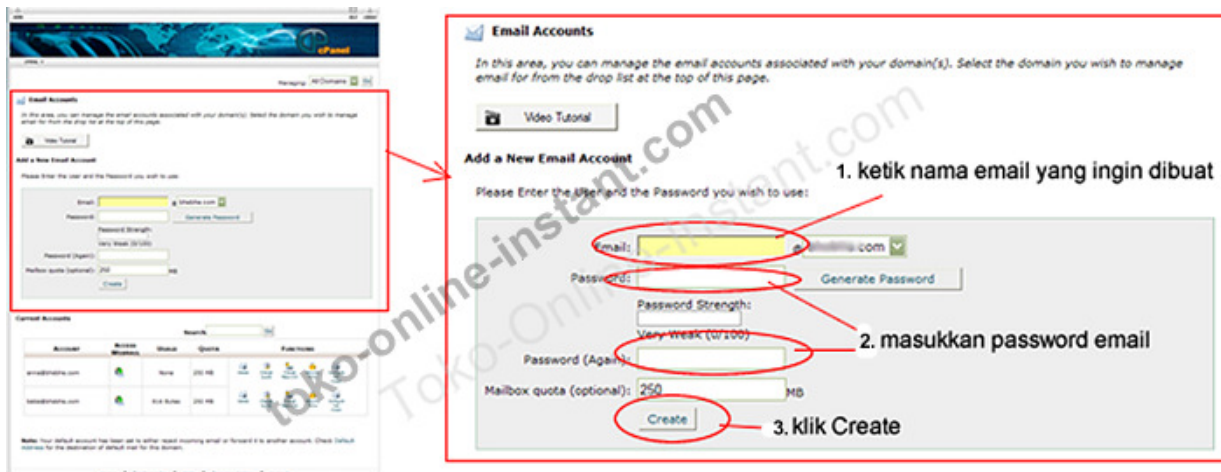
Email Accounts

In this area, you can manage the email accounts associated with your domain(s). Select the domain you wish to manage email for from the drop list at the top of this page.

Video Tutorial

Add a New Email Account

Please Enter the User and the Password you wish to use:

1. ketik nama email yang ingin dibuat

Email: @ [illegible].com

Password: Generate Password

Password Strength:

Very Weak (0/100)

2. masukkan password email

Password (Again):

Mailbox quota (optional): 250 MB

Create

3. klik Create

toko-online-instant.com

Toko-Online-Instant.com